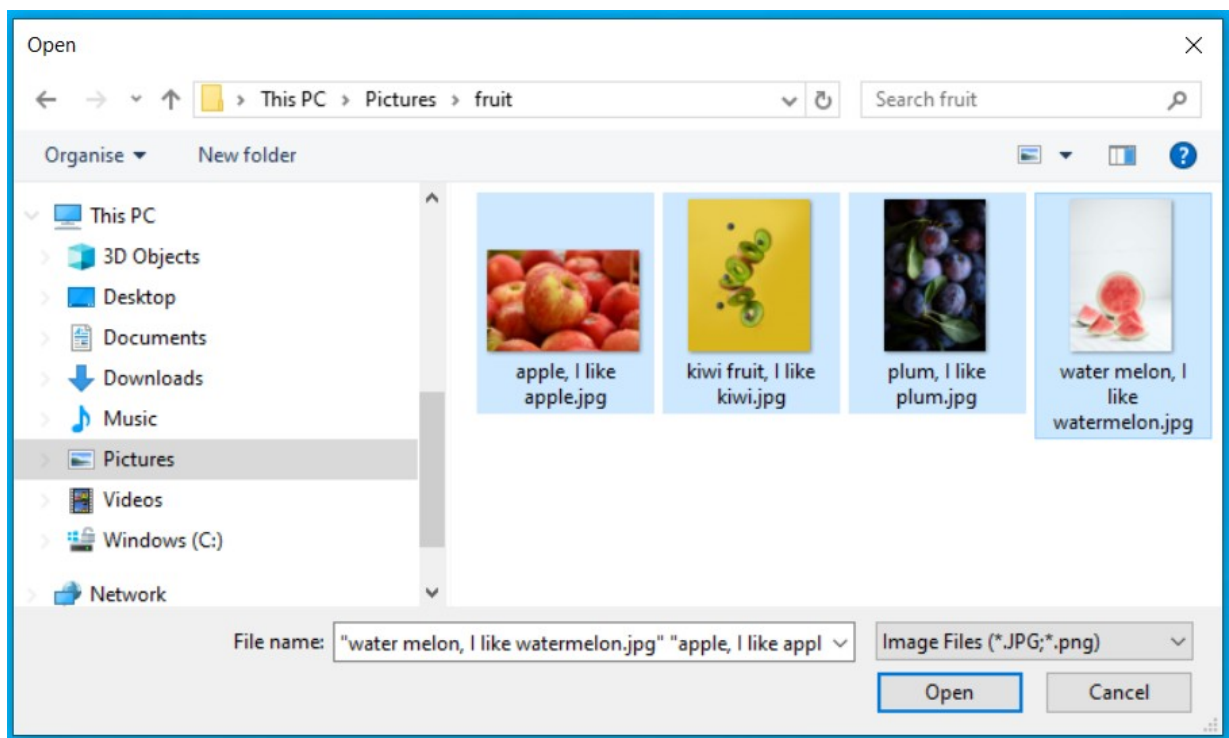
Open

This PC > Pictures > fruit

Search fruit

Organise ▾

New folder

This PC

3D Objects

Desktop

Documents

Downloads

Music

Pictures

Videos

Windows (C:)

Network

apple, I like apple.jpg

kiwi fruit, I like kiwi.jpg

plum, I like plum.jpg

water melon, I like watermelon.jpg

File name: "water melon, I like watermelon.jpg" "apple, I like appl

Image Files (*.JPG;*.png)

Open

Cancel